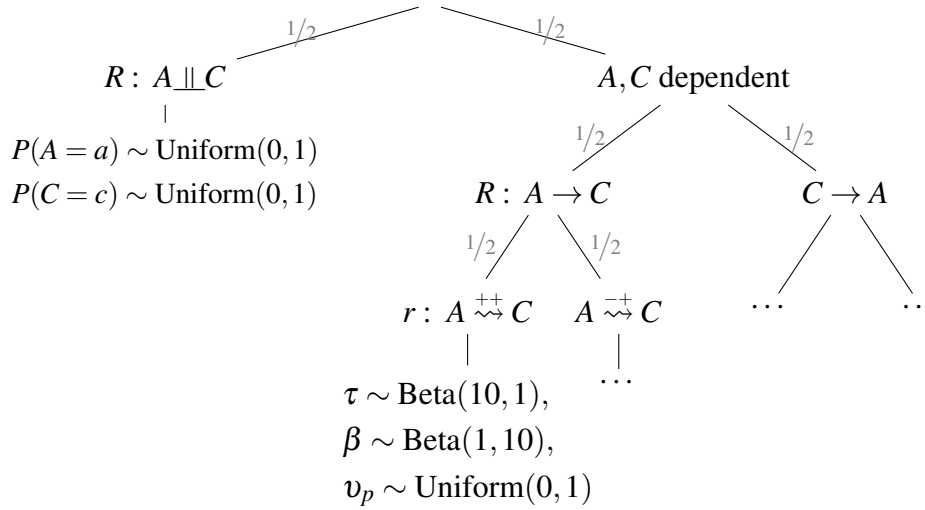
$1/2$ $1/2$

$R:\ A \perp\!\!\!\perp C$

$P(A=a) \sim \text{Uniform}(0,1)$
$P(C=c) \sim \text{Uniform}(0,1)$

$A, C$ dependent

$1/2$ $1/2$

$R:\ A \rightarrow C$

$C \rightarrow A$

$1/2$ $1/2$

$r:\ A \overset{++}{\rightsquigarrow} C$ $A \overset{-+}{\rightsquigarrow} C$

$\cdots$ $\cdot\cdot$

$\cdots$

$\tau \sim \text{Beta}(10,1)$,
$\beta \sim \text{Beta}(1,10)$,
$\upsilon_p \sim \text{Uniform}(0,1)$